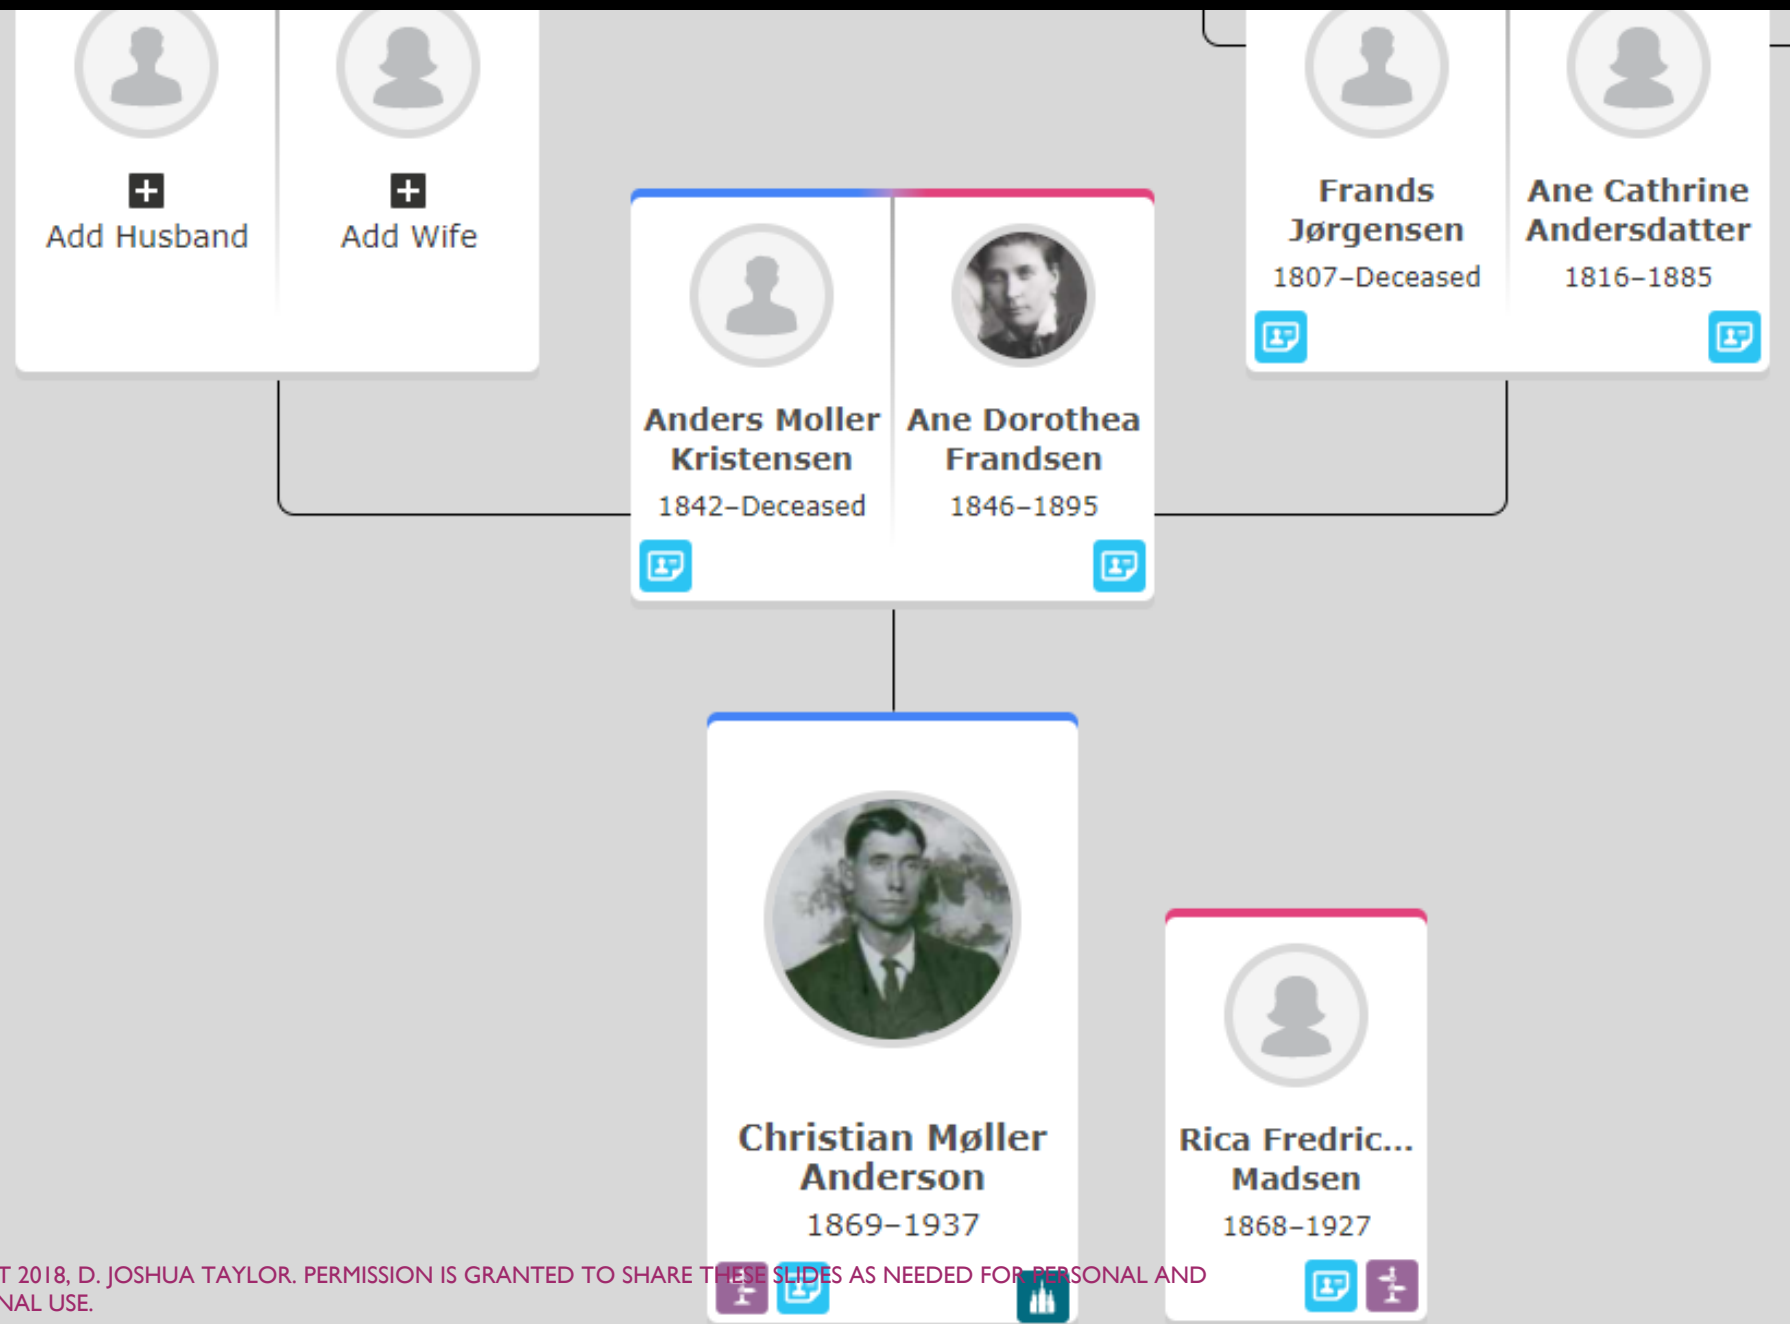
Add Husband

Add Wife

Frands Jørgensen
1807–Deceased

Ane Cathrine Andersdatter
1816–1885

Anders Moller Kristensen
1842–Deceased

Ane Dorothea Frandsen
1846–1895

Christian Møller Anderson
1869–1937

Rica Fredric... Madsen
1868–1927

T 2018, D. JOSHUA TAYLOR. PERMISSION IS GRANTED TO SHARE THESE SLIDES AS NEEDED FOR PERSONAL AND NAL USE.